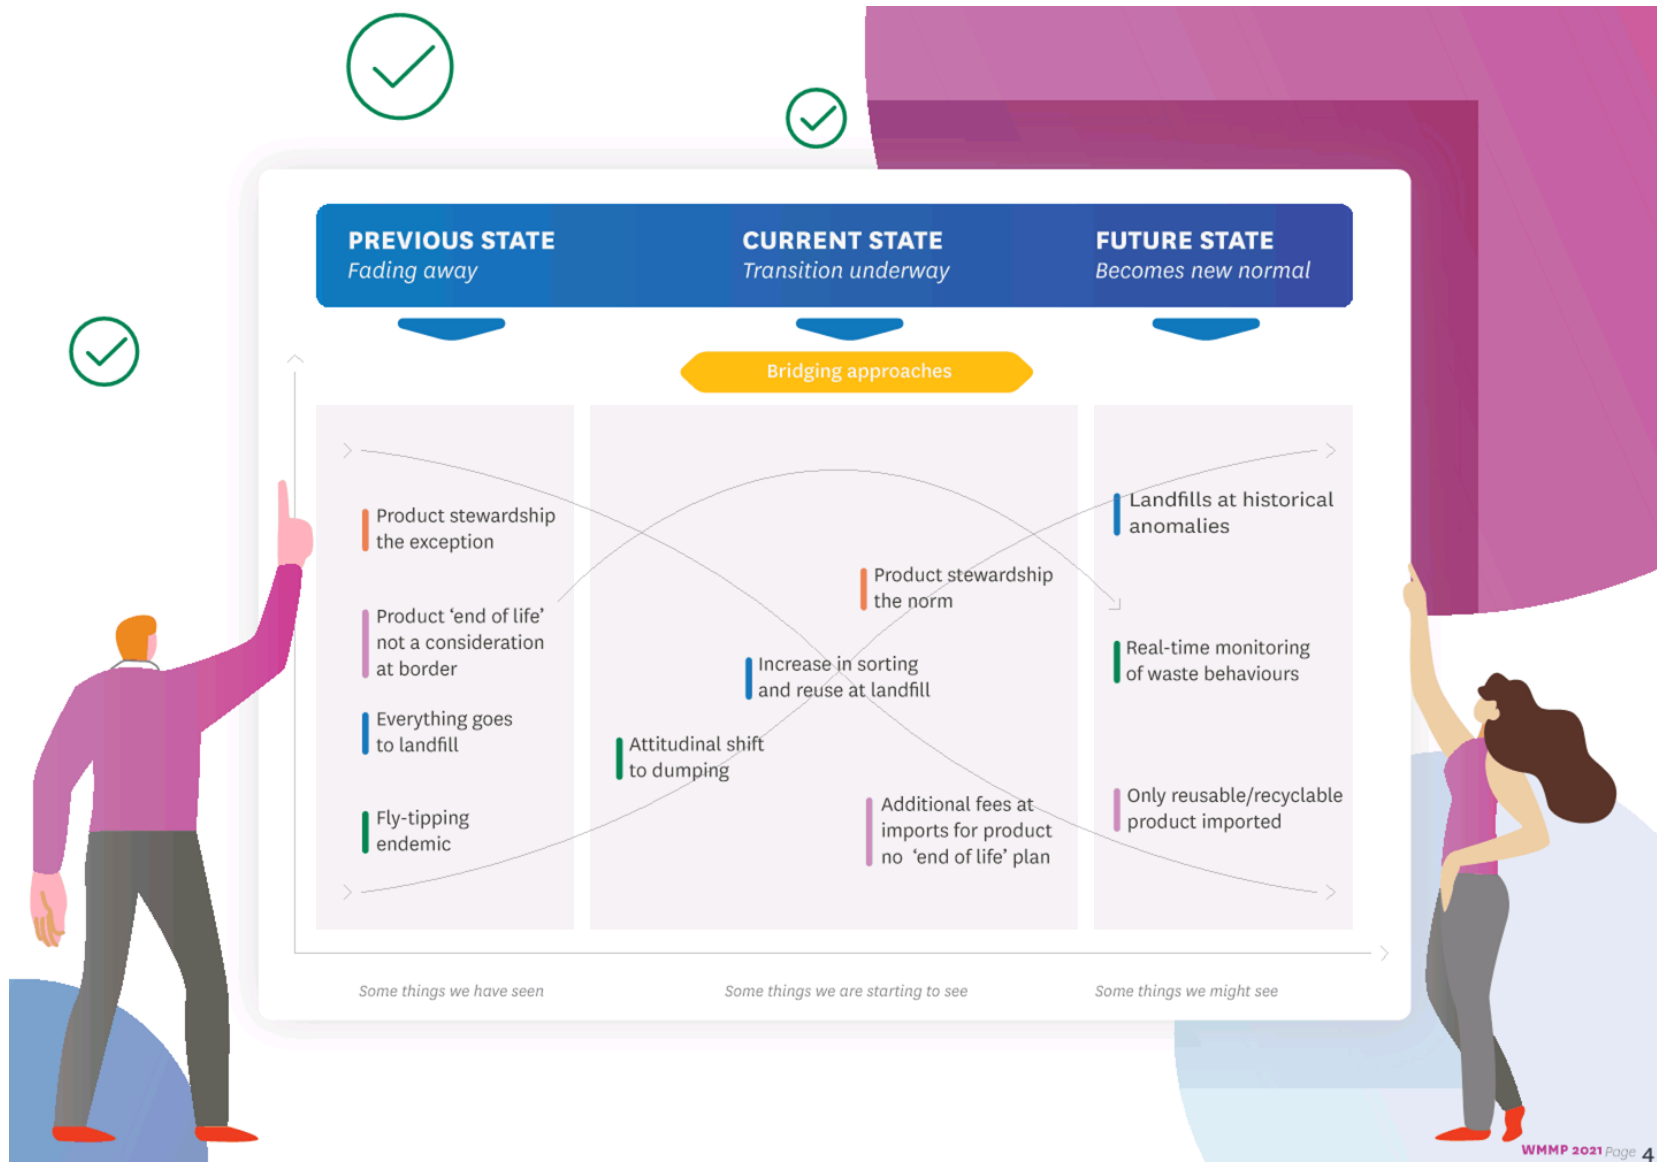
PREVIOUS STATE
Fading away

CURRENT STATE
Transition underway

FUTURE STATE
Becomes new normal

Bridging approaches

Product stewardship the exception

Product 'end of life' not a consideration at border

Everything goes to landfill

Fly-tipping endemic

Product stewardship the norm

Increase in sorting and reuse at landfill

Attitudinal shift to dumping

Additional fees at imports for product no 'end of life' plan

Landfills at historical anomalies

Real-time monitoring of waste behaviours

Only reusable/recyclable product imported

Some things we have seen

Some things we are starting to see

Some things we might see

WMMP 2021 Page 4